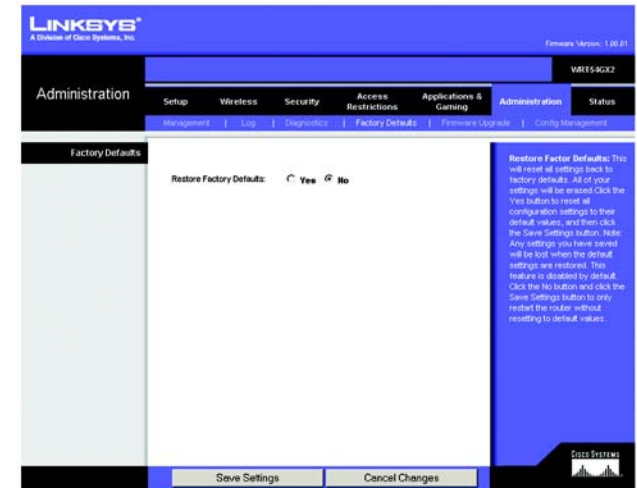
LINKSYS®
A Division of Cisco Systems, Inc.

Firmware Version: 1.00.01

WRT54GX2

Administration

Setup | Wireless | Security | Access Restrictions | Applications & Gaming | Administration | Status

Management | Log | Diagnostics | Factory Defaults | Firmware Upgrade | Config Management

Factory Defaults

Restore Factory Defaults: Yes No

Restore Factor Defaults: This will reset all settings back to factory defaults. All of your settings will be erased.Click the Yes button to reset all configuration settings to their default values, and then click the Save Settings button. Note: Any settings you have saved will be lost when the default settings are restored. This feature is disabled by default. Click the No button and click the Save Settings button to only restart the router without resetting to default values.

Save Settings | Cancel Changes

CISCO SYSTEMS